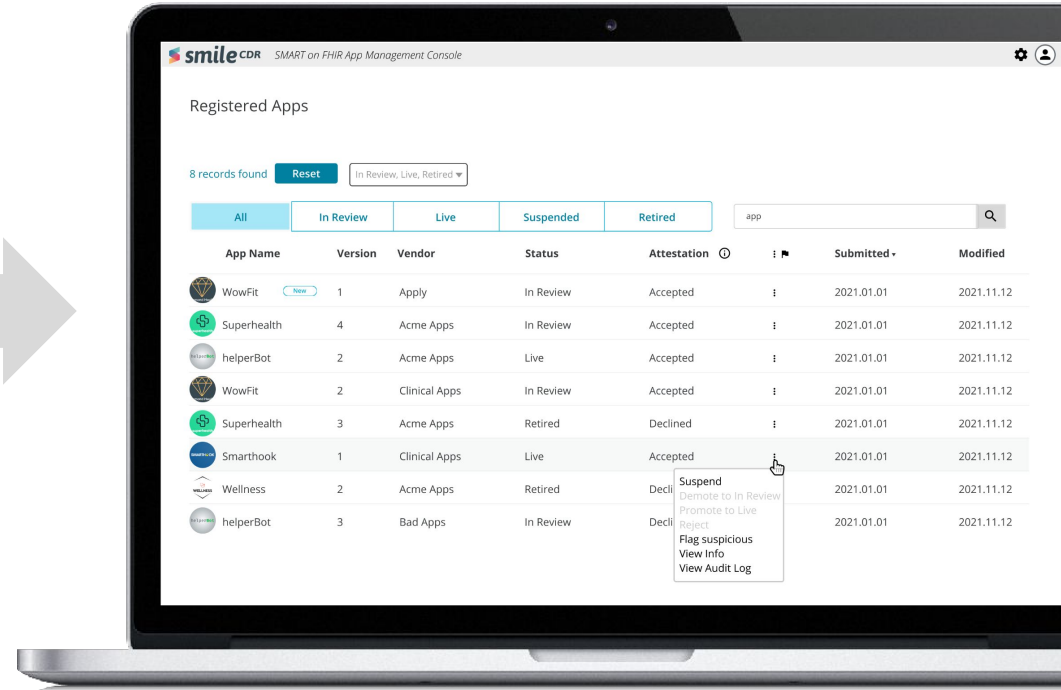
smile CDR SMART on FHIR App Management Console

Registered Apps

8 records found Reset In Review, Live, Retired

All | In Review | Live | Suspended | Retired

app

| App Name | Version | Vendor | Status | Attestation ⓘ | ⋮ | Submitted | Modified |
|---|---|---|---|---|---|---|---|
| WowFit New | 1 | Apply | In Review | Accepted | ⋮ | 2021.01.01 | 2021.11.12 |
| Superhealth | 4 | Acme Apps | In Review | Accepted | ⋮ | 2021.01.01 | 2021.11.12 |
| helperBot | 2 | Acme Apps | Live | Accepted | ⋮ | 2021.01.01 | 2021.11.12 |
| WowFit | 2 | Clinical Apps | In Review | Accepted | ⋮ | 2021.01.01 | 2021.11.12 |
| Superhealth | 3 | Acme Apps | Retired | Declined | ⋮ | 2021.01.01 | 2021.11.12 |
| Smarthook | 1 | Clinical Apps | Live | Accepted | ⋮ | 2021.01.01 | 2021.11.12 |
| Wellness | 2 | Acme Apps | Retired | Decli |  | 2021.01.01 | 2021.11.12 |
| helperBot | 3 | Bad Apps | In Review | Decli |  | 2021.01.01 | 2021.11.12 |

Suspend
Demote to In Review
Promote to Live
Reject
Flag suspicious
View Info
View Audit Log